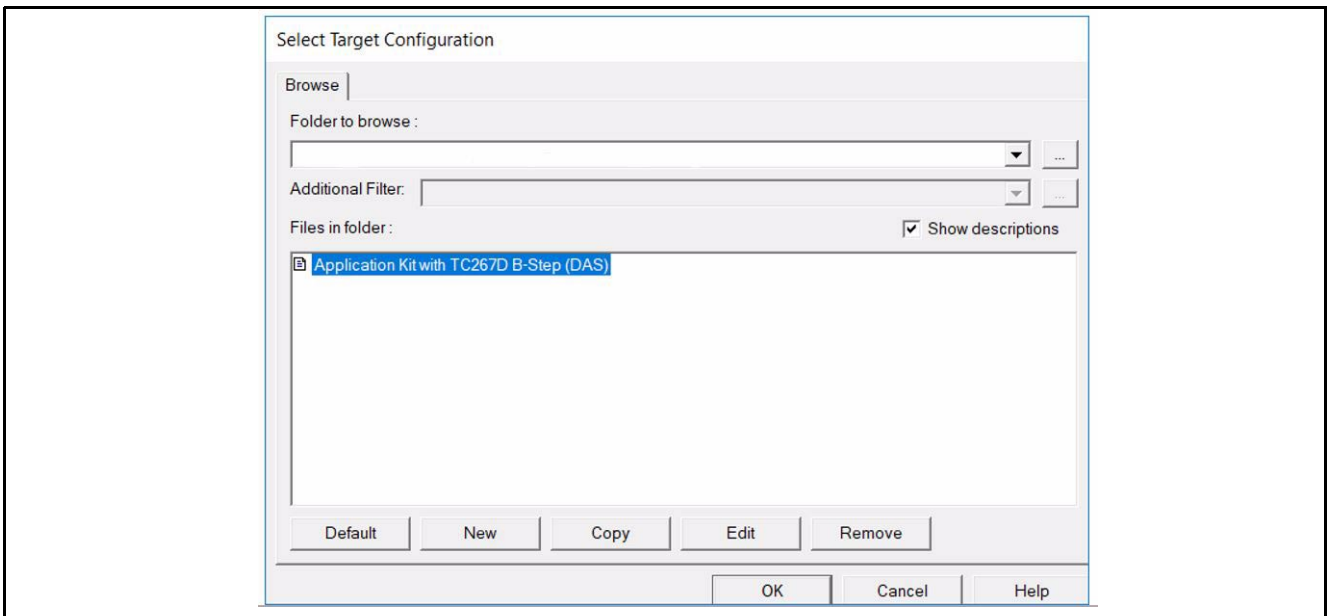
Select Target Configuration

Browse

Folder to browse :

...

Additional Filter:

...

Files in folder :

Show descriptions

Application Kit with TC267D B-Step (DAS)

Default

New

Copy

Edit

Remove

OK

Cancel

Help